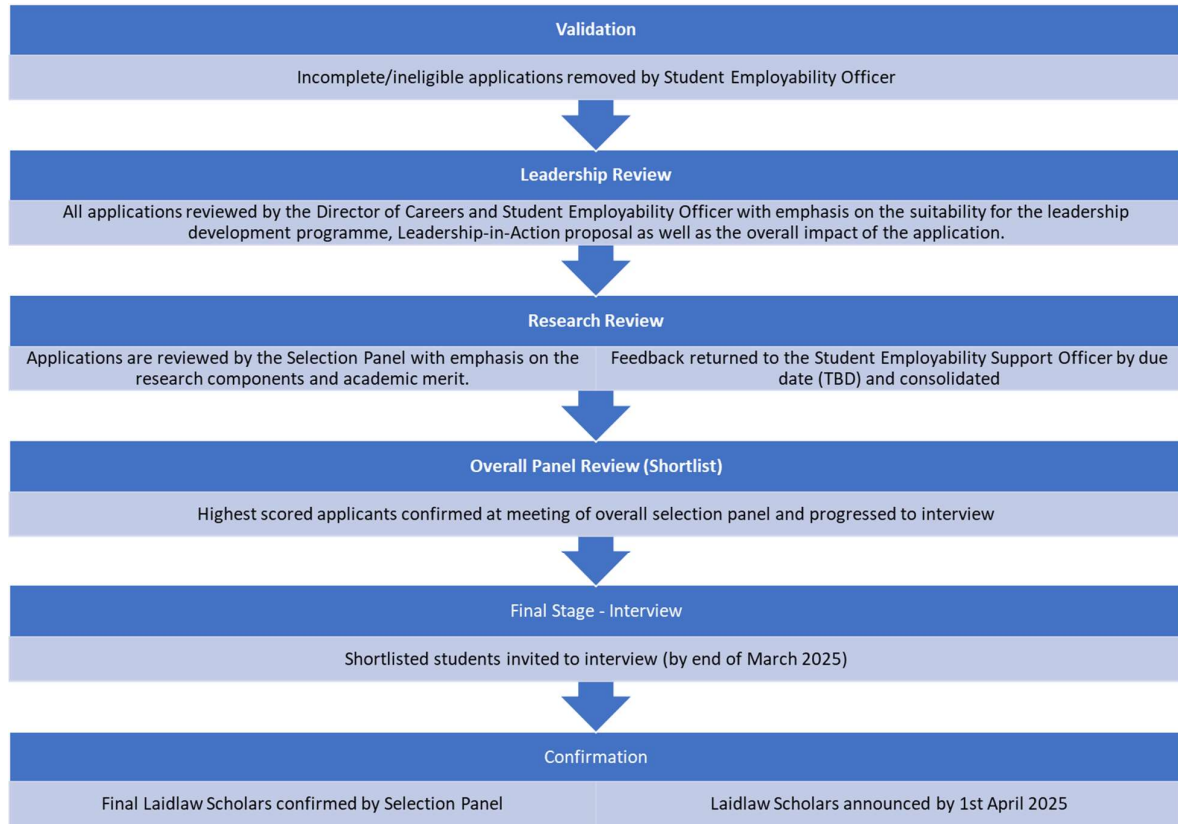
Validation

Incomplete/ineligible applications removed by Student Employability Officer

Leadership Review

All applications reviewed by the Director of Careers and Student Employability Officer with emphasis on the suitability for the leadership development programme, Leadership-in-Action proposal as well as the overall impact of the application.

Research Review

Applications are reviewed by the Selection Panel with emphasis on the research components and academic merit.

Feedback returned to the Student Employability Support Officer by due date (TBD) and consolidated

Overall Panel Review (Shortlist)

Highest scored applicants confirmed at meeting of overall selection panel and progressed to interview

Final Stage - Interview

Shortlisted students invited to interview (by end of March 2025)

Confirmation

Final Laidlaw Scholars confirmed by Selection Panel

Laidlaw Scholars announced by 1st April 2025